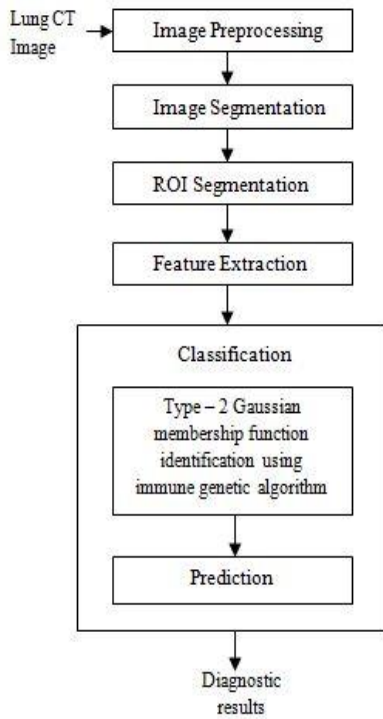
Lung CT Image

Image Preprocessing

Image Segmentation

ROI Segmentation

Feature Extraction

Classification

Type – 2 Gaussian membership function identification using immune genetic algorithm

Prediction

Diagnostic results